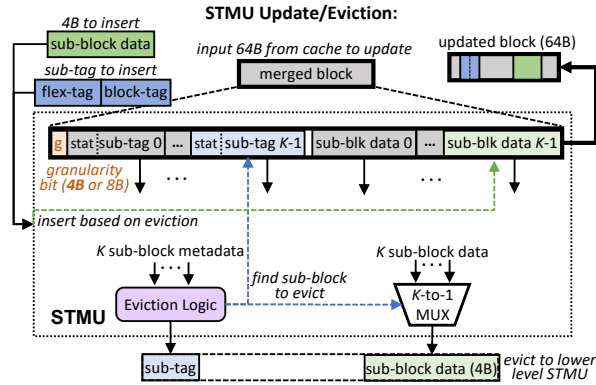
STMU Update/Eviction:

4B to insert

sub-block data

sub-tag to insert

flex-tag | block-tag

input 64B from cache to update

merged block

updated block (64B)

g | stat | sub-tag 0 | ... | stat | sub-tag $K$-1 | sub-blk data 0 | ... | sub-blk data $K$-1

granularity bit (4B or 8B)

insert based on eviction

$K$ sub-block metadata

$K$ sub-block data

find sub-block to evict

Eviction Logic

$K$-to-1 MUX

STMU

sub-tag

sub-block data (4B)

evict to lower level STMU